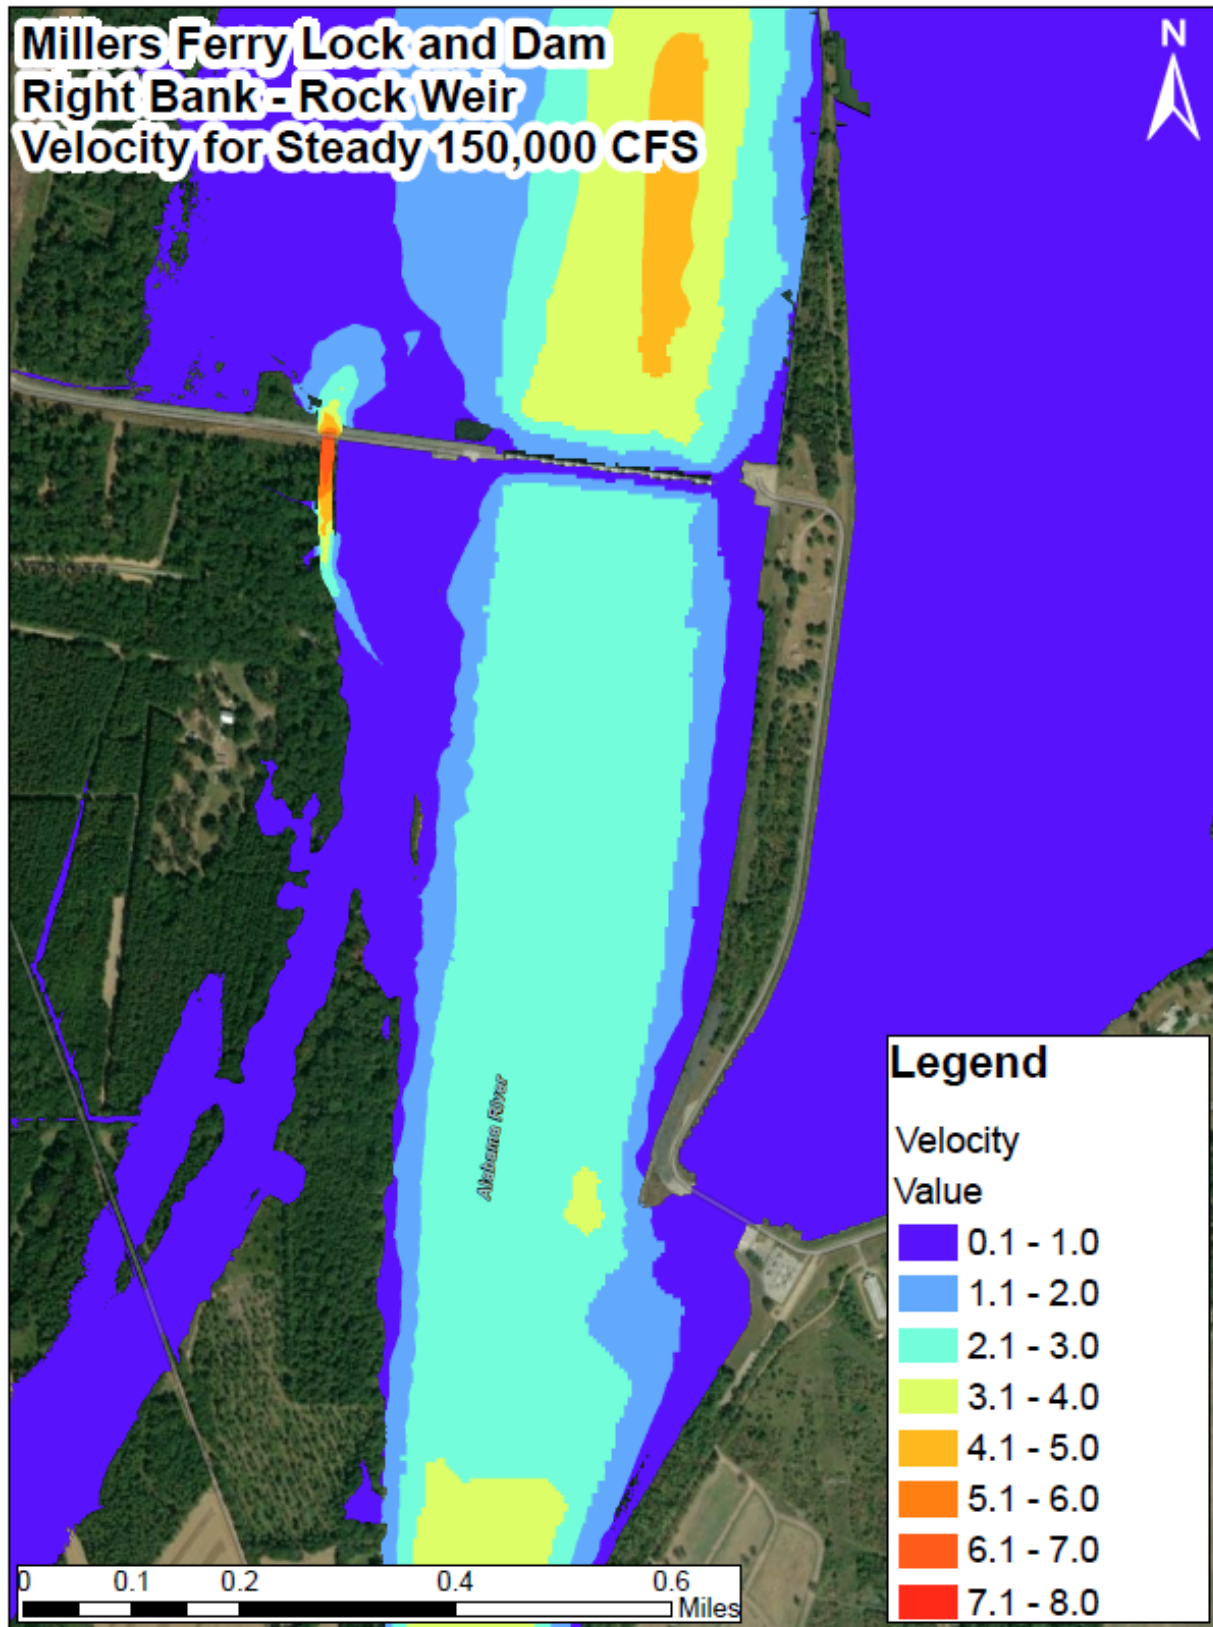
Millers Ferry Lock and Dam
Right Bank - Rock Weir
Velocity for Steady 150,000 CFS

N

Alabama River

Legend

Velocity
Value
0.1 - 1.0
1.1 - 2.0
2.1 - 3.0
3.1 - 4.0
4.1 - 5.0
5.1 - 6.0
6.1 - 7.0
7.1 - 8.0

0 0.1 0.2 0.4 0.6 Miles